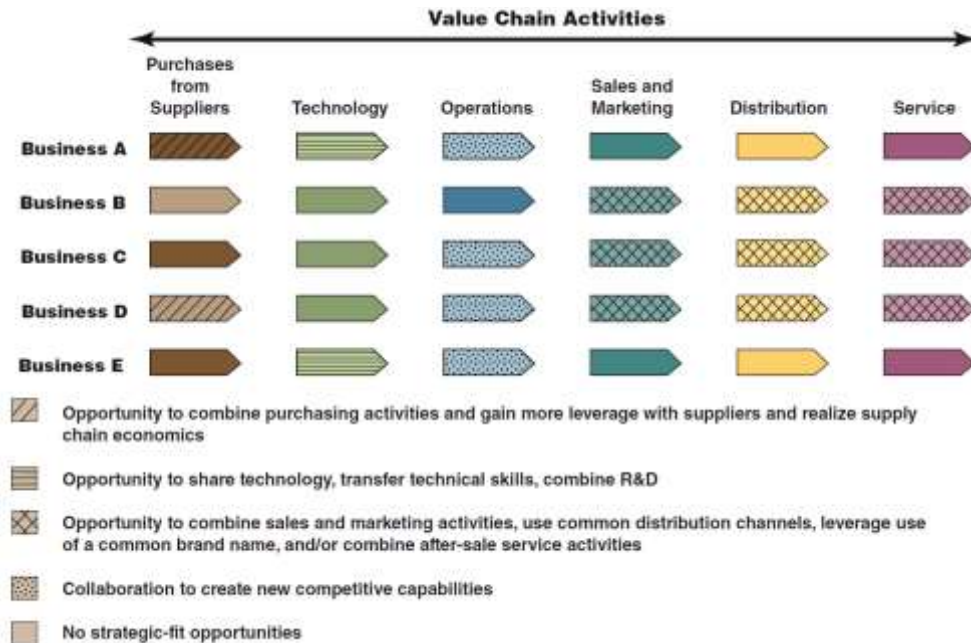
Value Chain Activities

| | Purchases from Suppliers | Technology | Operations | Sales and Marketing | Distribution | Service |
|---|---|---|---|---|---|---|
| Business A | | | | | | |
| Business B | | | | | | |
| Business C | | | | | | |
| Business D | | | | | | |
| Business E | | | | | | |

Opportunity to combine purchasing activities and gain more leverage with suppliers and realize supply chain economics

Opportunity to share technology, transfer technical skills, combine R&D

Opportunity to combine sales and marketing activities, use common distribution channels, leverage use of a common brand name, and/or combine after-sale service activities

Collaboration to create new competitive capabilities

No strategic-fit opportunities